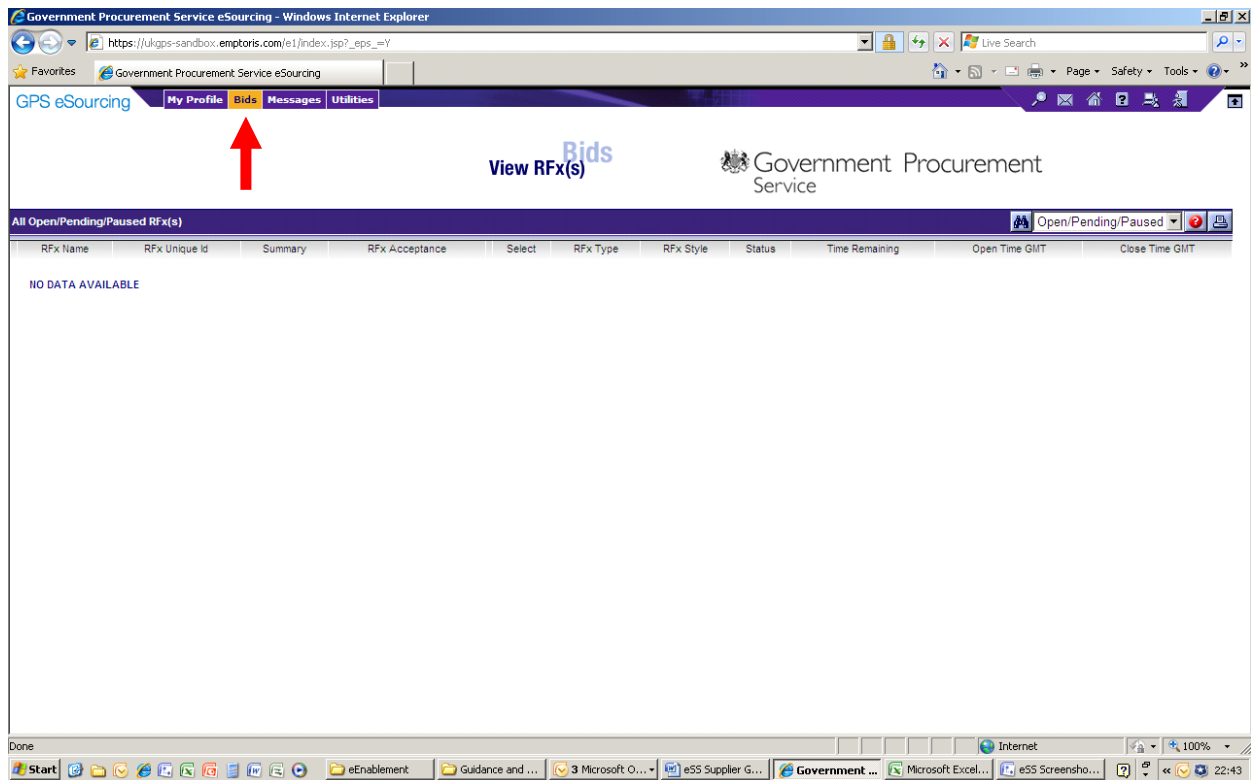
Government Procurement Service eSourcing - Windows Internet Explorer

https://ukgps-sandbox.emptoris.com/e1/index.jsp?_eps_=Y

Live Search

Favorites

Government Procurement Service eSourcing

Page ▾ Safety ▾ Tools ▾

GPS eSourcing

My Profile Bids Messages Utilities

Bids

View RFx(s)

Government Procurement Service

All Open/Pending/Paused RFx(s)

Open/Pending/Paused

| RFx Name | RFx Unique Id | Summary | RFx Acceptance | Select | RFx Type | RFx Style | Status | Time Remaining | Open Time GMT | Close Time GMT |
|---|---|---|---|---|---|---|---|---|---|---|

NO DATA AVAILABLE

Done

Internet

100%

Start

eEnablement

Guidance and ...

3 Microsoft O...

eSS Supplier G...

Government ...

Microsoft Excel...

eSS Screensho...

22:43